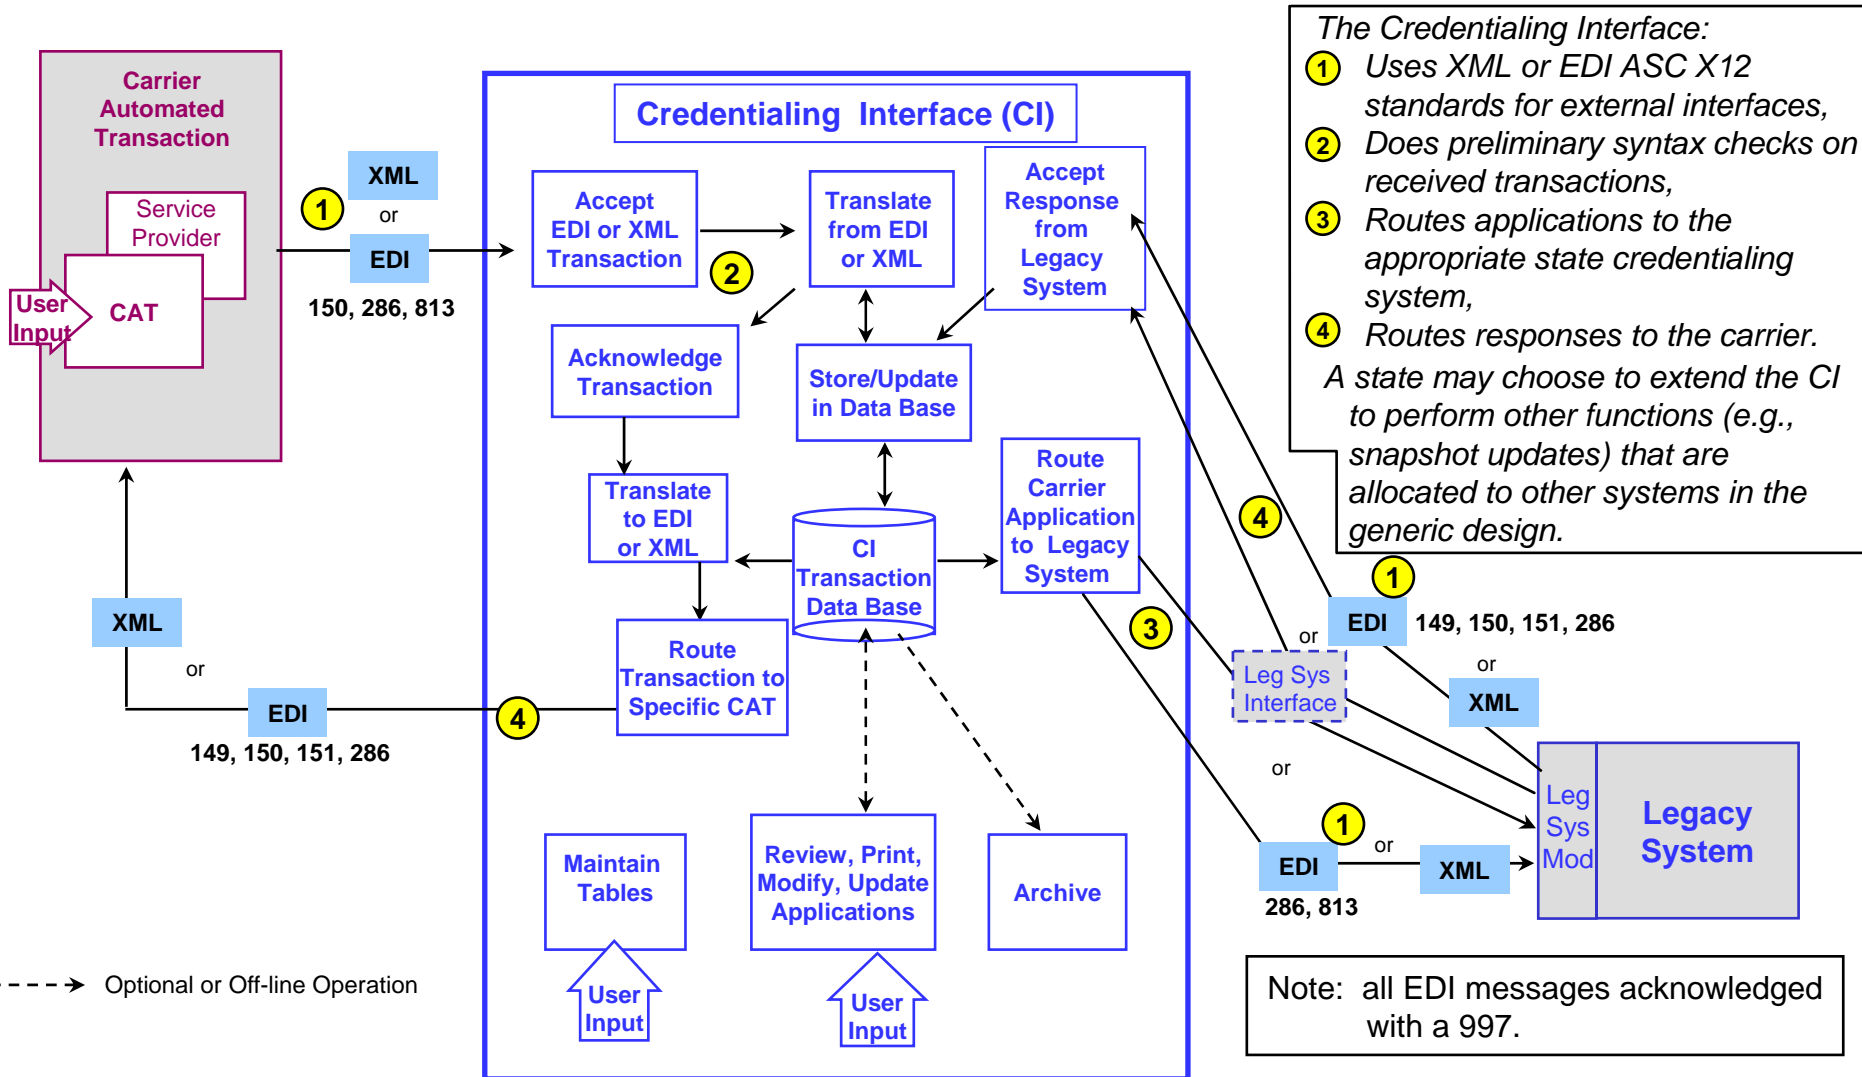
Carrier Automated Transaction

Service Provider

User Input

CAT

1

XML

or

EDI

150, 286, 813

Credentialing Interface (CI)

Accept EDI or XML Transaction

2

Translate from EDI or XML

Accept Response from Legacy System

Acknowledge Transaction

Store/Update in Data Base

Translate to EDI or XML

CI Transaction Data Base

Route Carrier Application to Legacy System

Route Transaction to Specific CAT

XML

or

EDI

4

149, 150, 151, 286

Maintain Tables

User Input

Review, Print, Modify, Update Applications

User Input

Archive

Optional or Off-line Operation

The Credentialing Interface:
1 Uses XML or EDI ASC X12 standards for external interfaces,
2 Does preliminary syntax checks on received transactions,
3 Routes applications to the appropriate state credentialing system,
4 Routes responses to the carrier.
A state may choose to extend the CI to perform other functions (e.g., snapshot updates) that are allocated to other systems in the generic design.

4

1

or

EDI

149, 150, 151, 286

or

XML

3

Leg Sys Interface

or

Leg Sys Mod

Legacy System

1

or

EDI

XML

286, 813

Note: all EDI messages acknowledged with a 997.